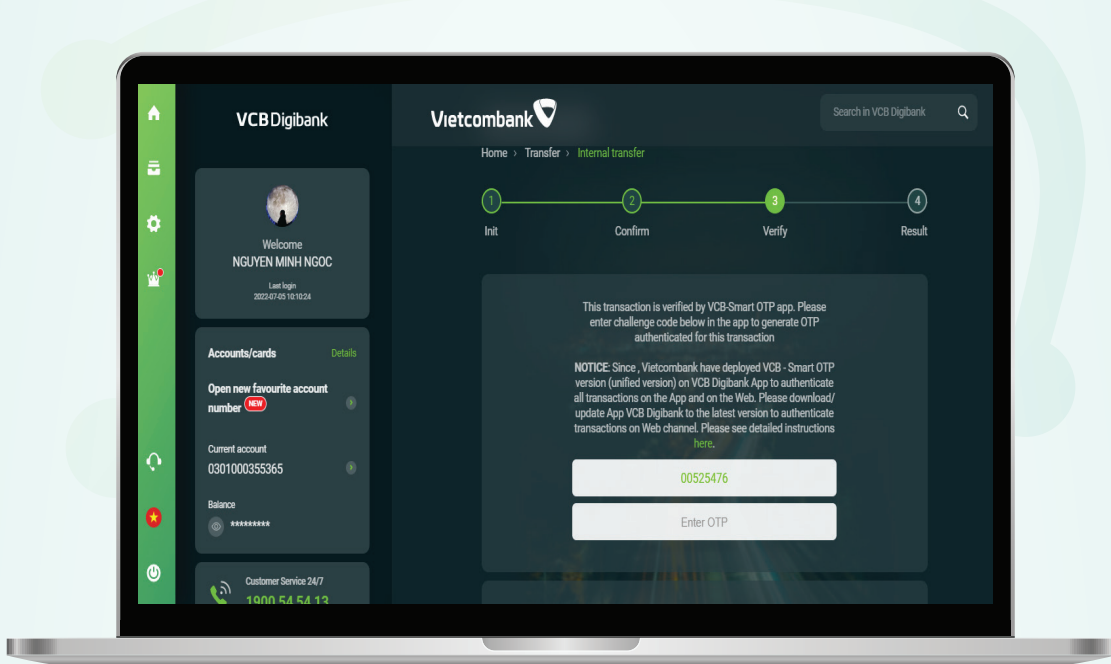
VCB Digibank

Welcome
NGUYEN MINH NGOC

Last login
2022-07-05 10:10:24

Accounts/cards Details

Open new favourite account number NEW

Current account
0301000355365

Balance
*********

Customer Service 24/7
1900 54 54 13

Vietcombank

Search in VCB Digibank

Home › Transfer › Internal transfer

1 Init
2 Confirm
3 Verify
4 Result

This transaction is verified by VCB-Smart OTP app. Please enter challenge code below in the app to generate OTP authenticated for this transaction

NOTICE: Since , Vietcombank have deployed VCB - Smart OTP version (unified version) on VCB Digibank App to authenticate all transactions on the App and on the Web. Please download/ update App VCB Digibank to the latest version to authenticate transactions on Web channel. Please see detailed instructions here.

00525476

Enter OTP